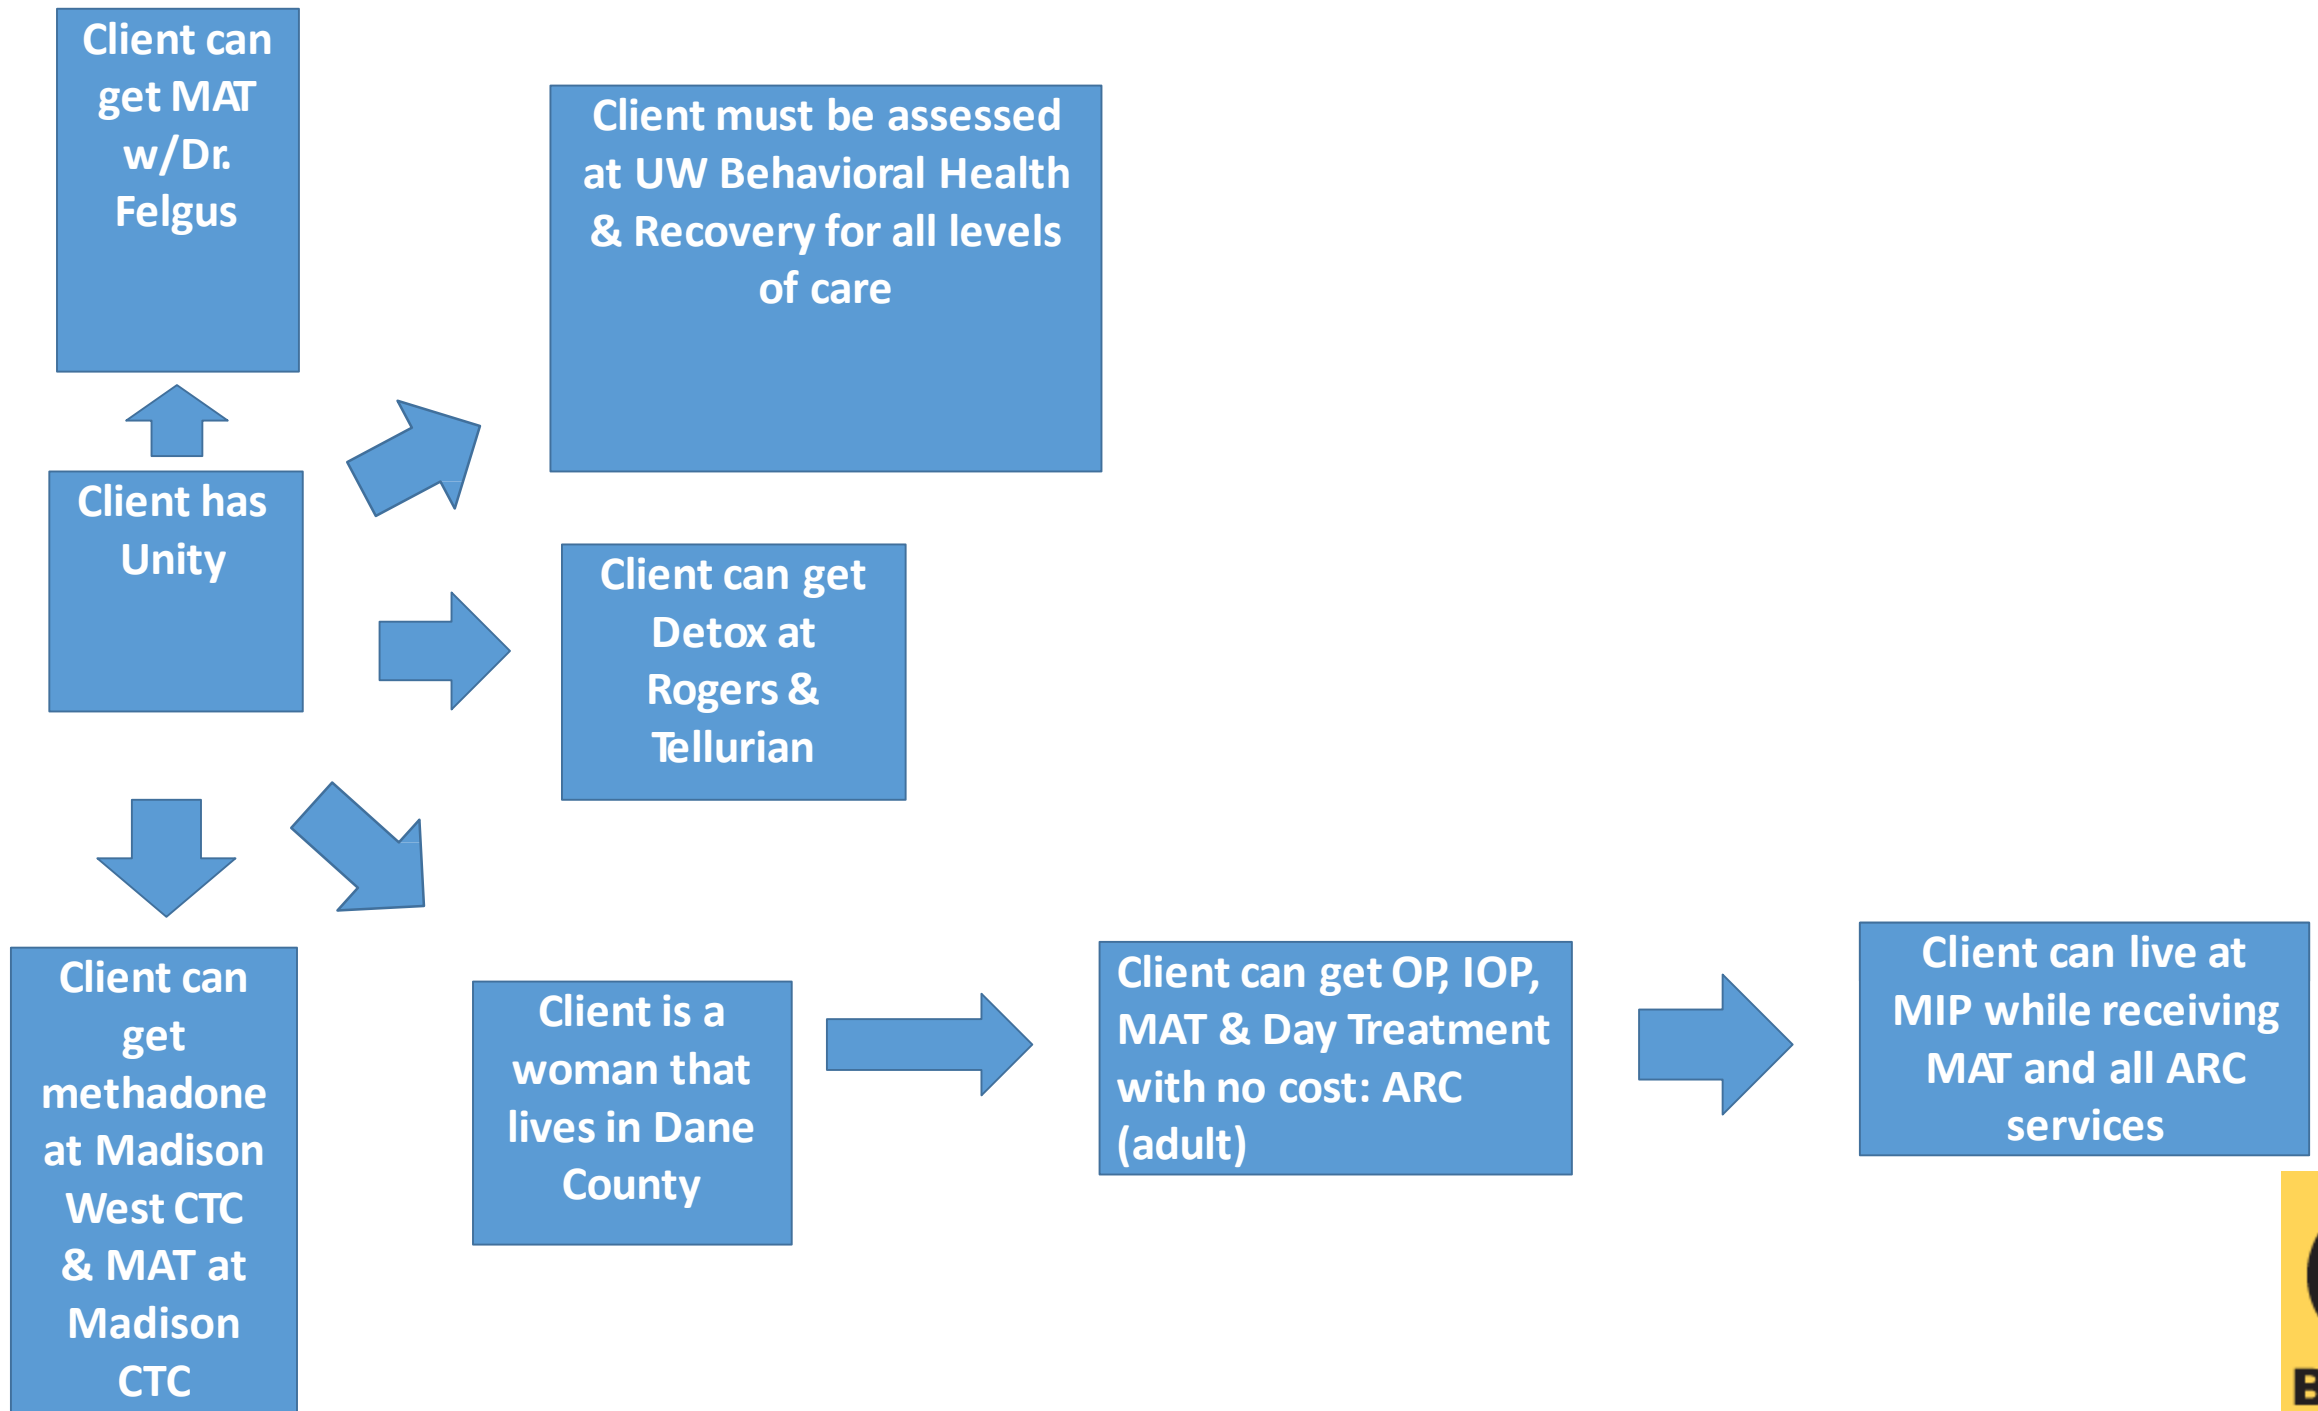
Client can get MAT w/Dr. Felgus

Client must be assessed at UW Behavioral Health & Recovery for all levels of care

Client has Unity

Client can get Detox at Rogers & Tellurian

Client can get methadone at Madison West CTC & MAT at Madison CTC

Client is a woman that lives in Dane County

Client can get OP, IOP, MAT & Day Treatment with no cost: ARC (adult)

Client can live at MIP while receiving MAT and all ARC services